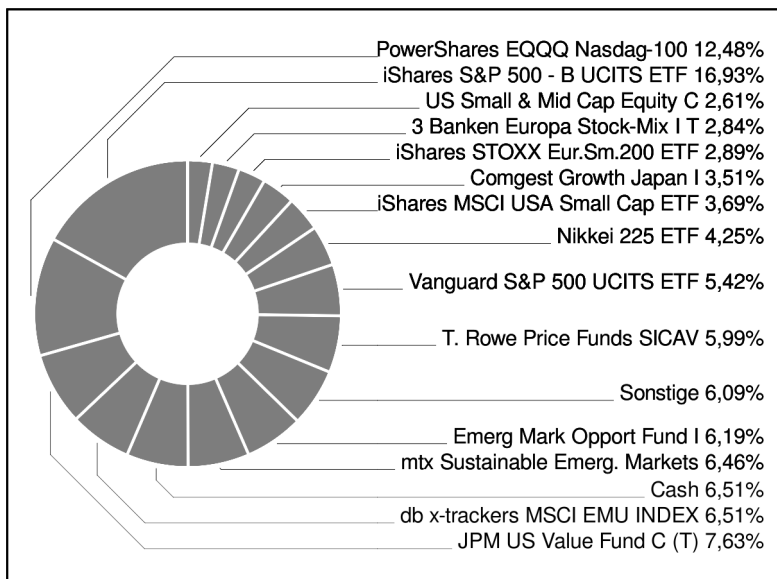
PowerShares EQQQ Nasdag-100 12,48%
iShares S&P 500 - B UCITS ETF 16,93%
US Small & Mid Cap Equity C 2,61%
3 Banken Europa Stock-Mix I T 2,84%
iShares STOXX Eur.Sm.200 ETF 2,89%
Comgest Growth Japan I 3,51%
iShares MSCI USA Small Cap ETF 3,69%
Nikkei 225 ETF 4,25%
Vanguard S&P 500 UCITS ETF 5,42%
T. Rowe Price Funds SICAV 5,99%
Sonstige 6,09%
Emerg Mark Opport Fund I 6,19%
mtx Sustainable Emerg. Markets 6,46%
Cash 6,51%
db x-trackers MSCI EMU INDEX 6,51%
JPM US Value Fund C (T) 7,63%